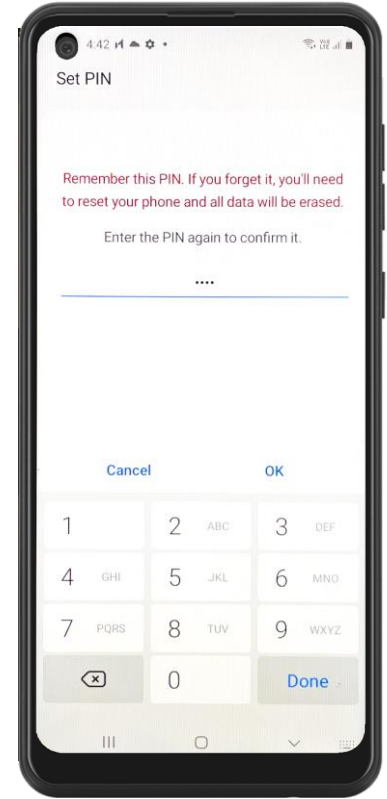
4:42

Set PIN

Remember this PIN. If you forget it, you'll need to reset your phone and all data will be erased.

Enter the PIN again to confirm it.

••••

Cancel

OK

1
2 ABC
3 DEF
4 GHI
5 JKL
6 MNO
7 PQRS
8 TUV
9 WXYZ
0
Done